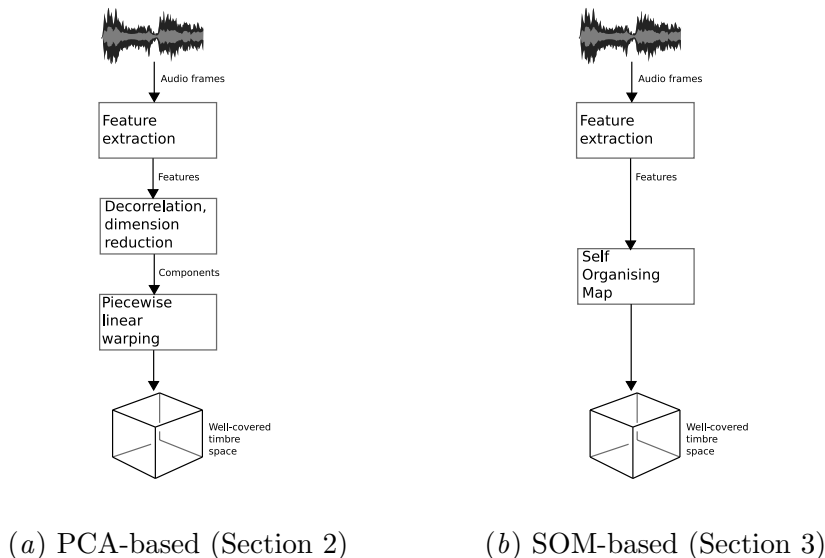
Audio frames

Feature extraction

Features

Decorrelation, dimension reduction

Components

Piecewise linear warping

Well-covered timbre space

(a) PCA-based (Section 2)

Audio frames

Feature extraction

Features

Self Organising Map

Well-covered timbre space

(b) SOM-based (Section 3)